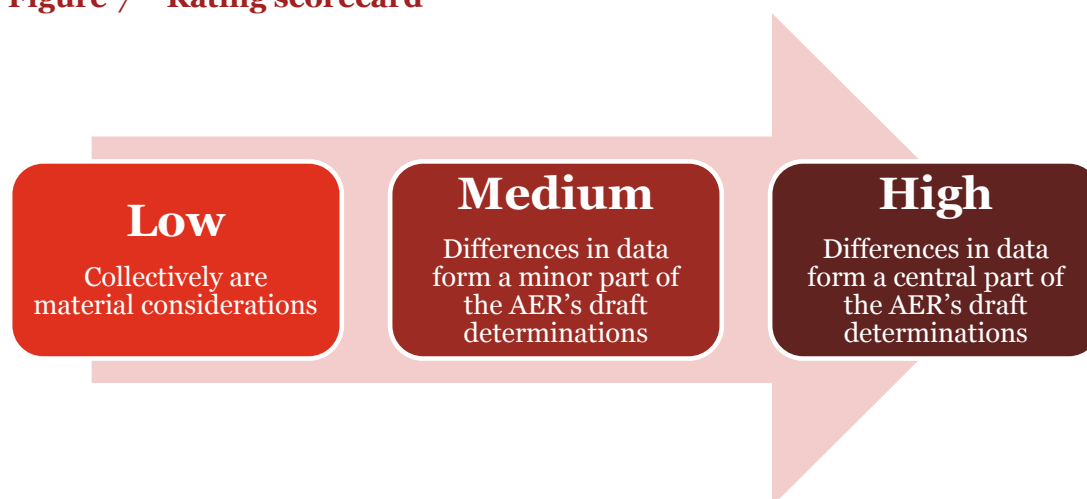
Figure 7 Rating scorecard

Low

Collectively are material considerations

Medium

Differences in data form a minor part of the AER's draft determinations

High

Differences in data form a central part of the AER's draft determinations